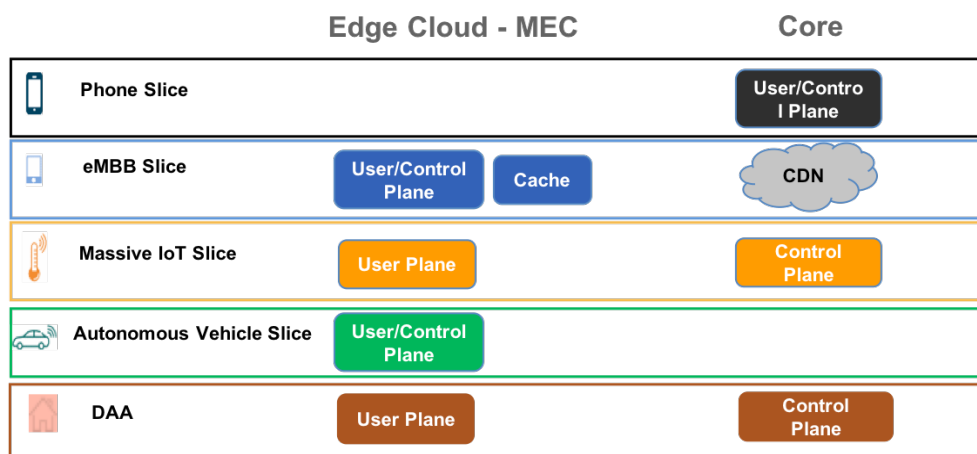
Edge Cloud - MEC

Core

Phone Slice

User/Contro l Plane

eMBB Slice

User/Control Plane

Cache

CDN

Massive IoT Slice

User Plane

Control Plane

Autonomous Vehicle Slice

User/Control Plane

DAA

User Plane

Control Plane